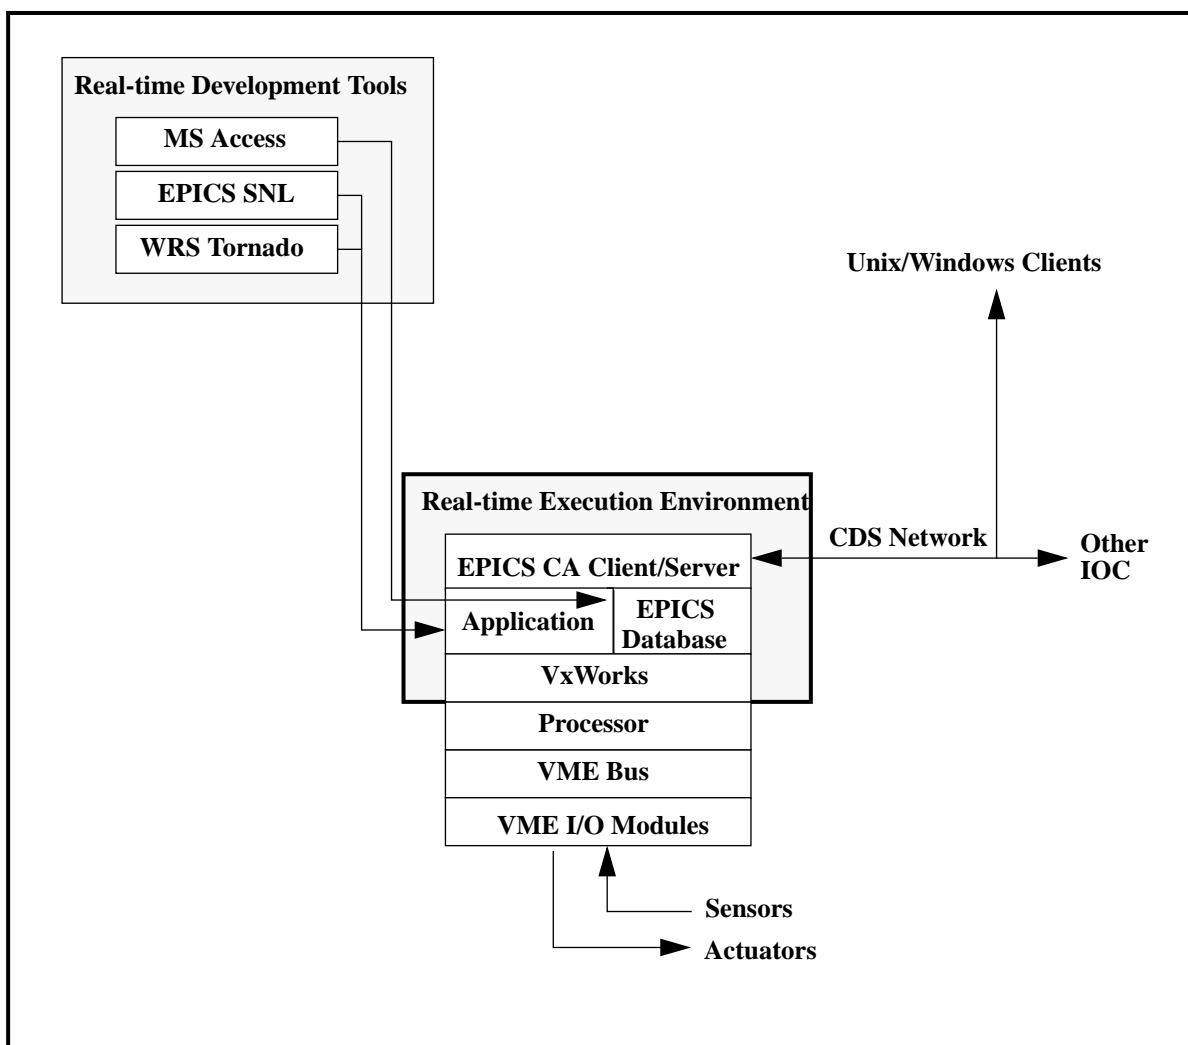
Real-time Development Tools

MS Access

EPICS SNL

WRS Tornado

Unix/Windows Clients

Real-time Execution Environment

CDS Network

Other IOC

EPICS CA Client/Server

Application

EPICS Database

VxWorks

Processor

VME Bus

VME I/O Modules

Sensors

Actuators